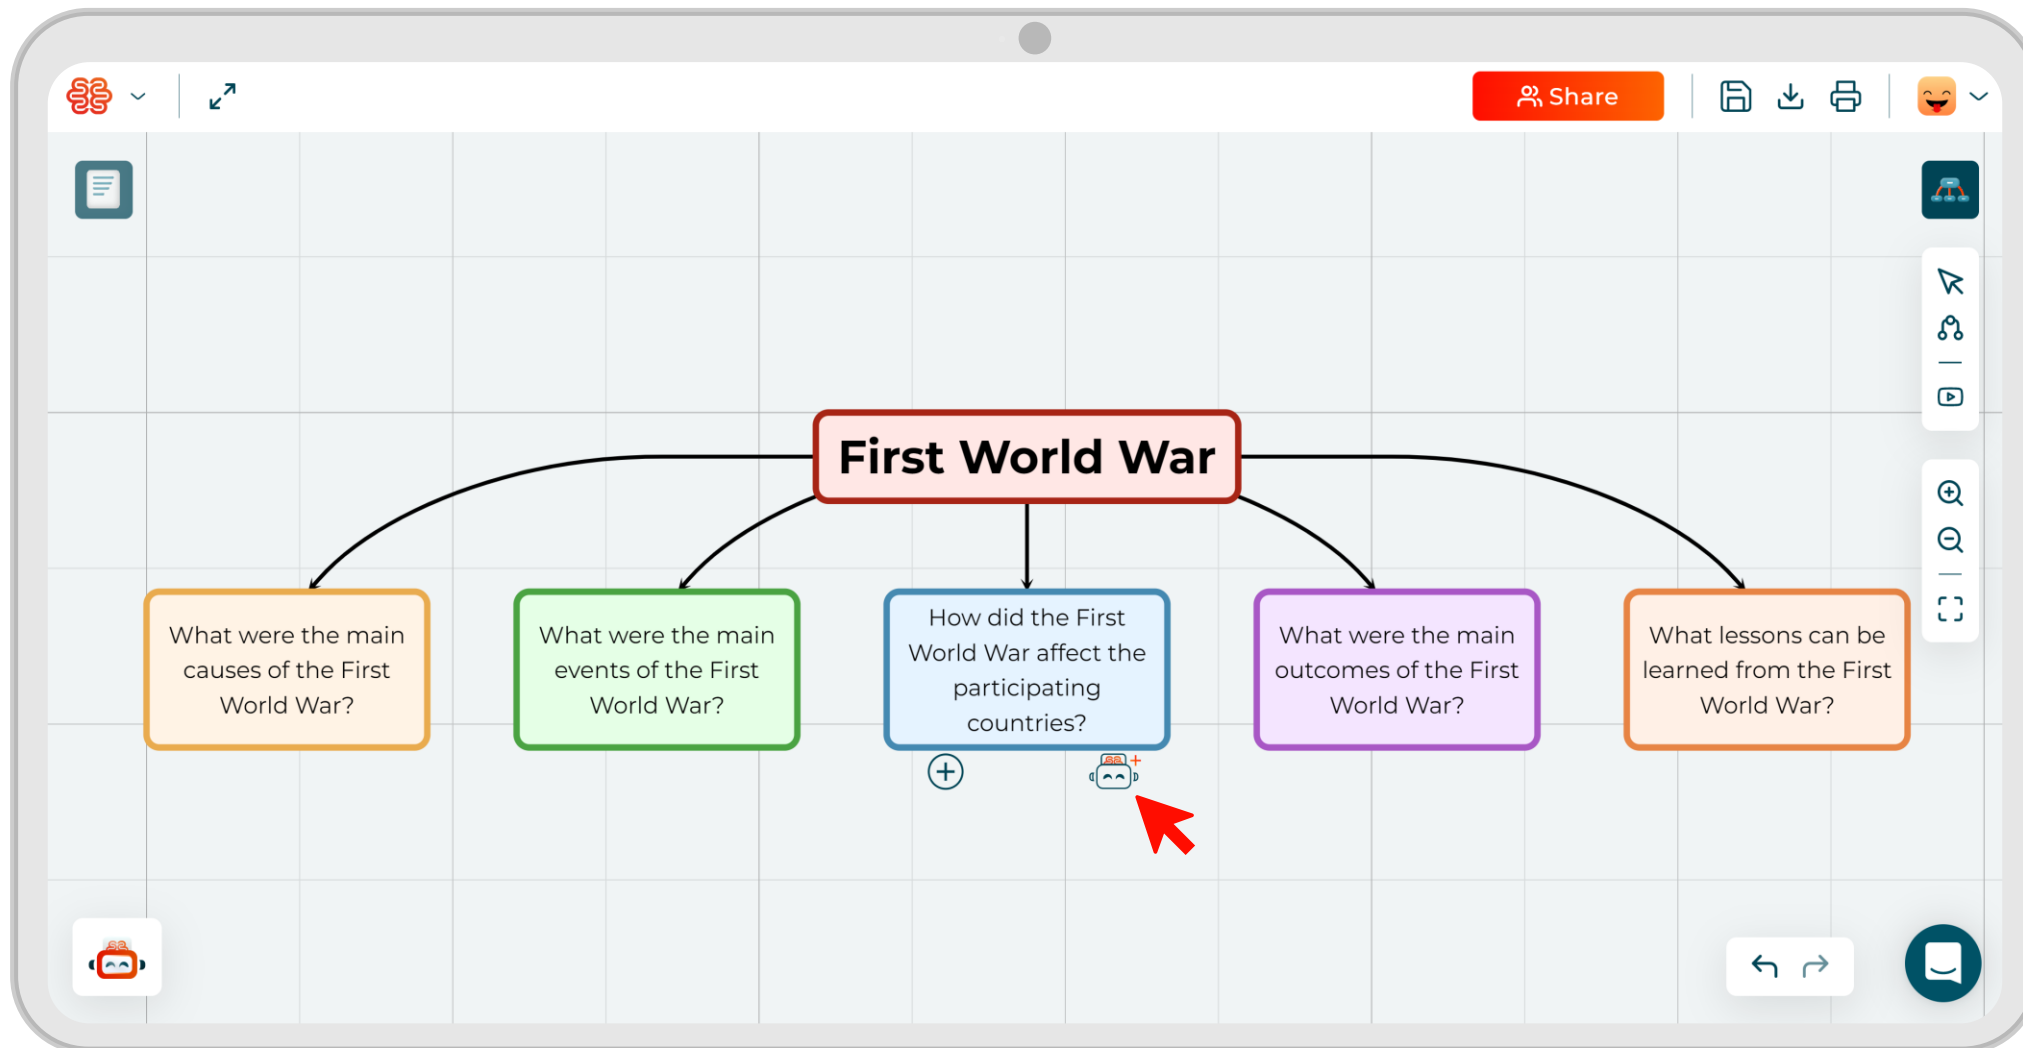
Share

First World War

What were the main causes of the First World War?

What were the main events of the First World War?

How did the First World War affect the participating countries?

What were the main outcomes of the First World War?

What lessons can be learned from the First World War?